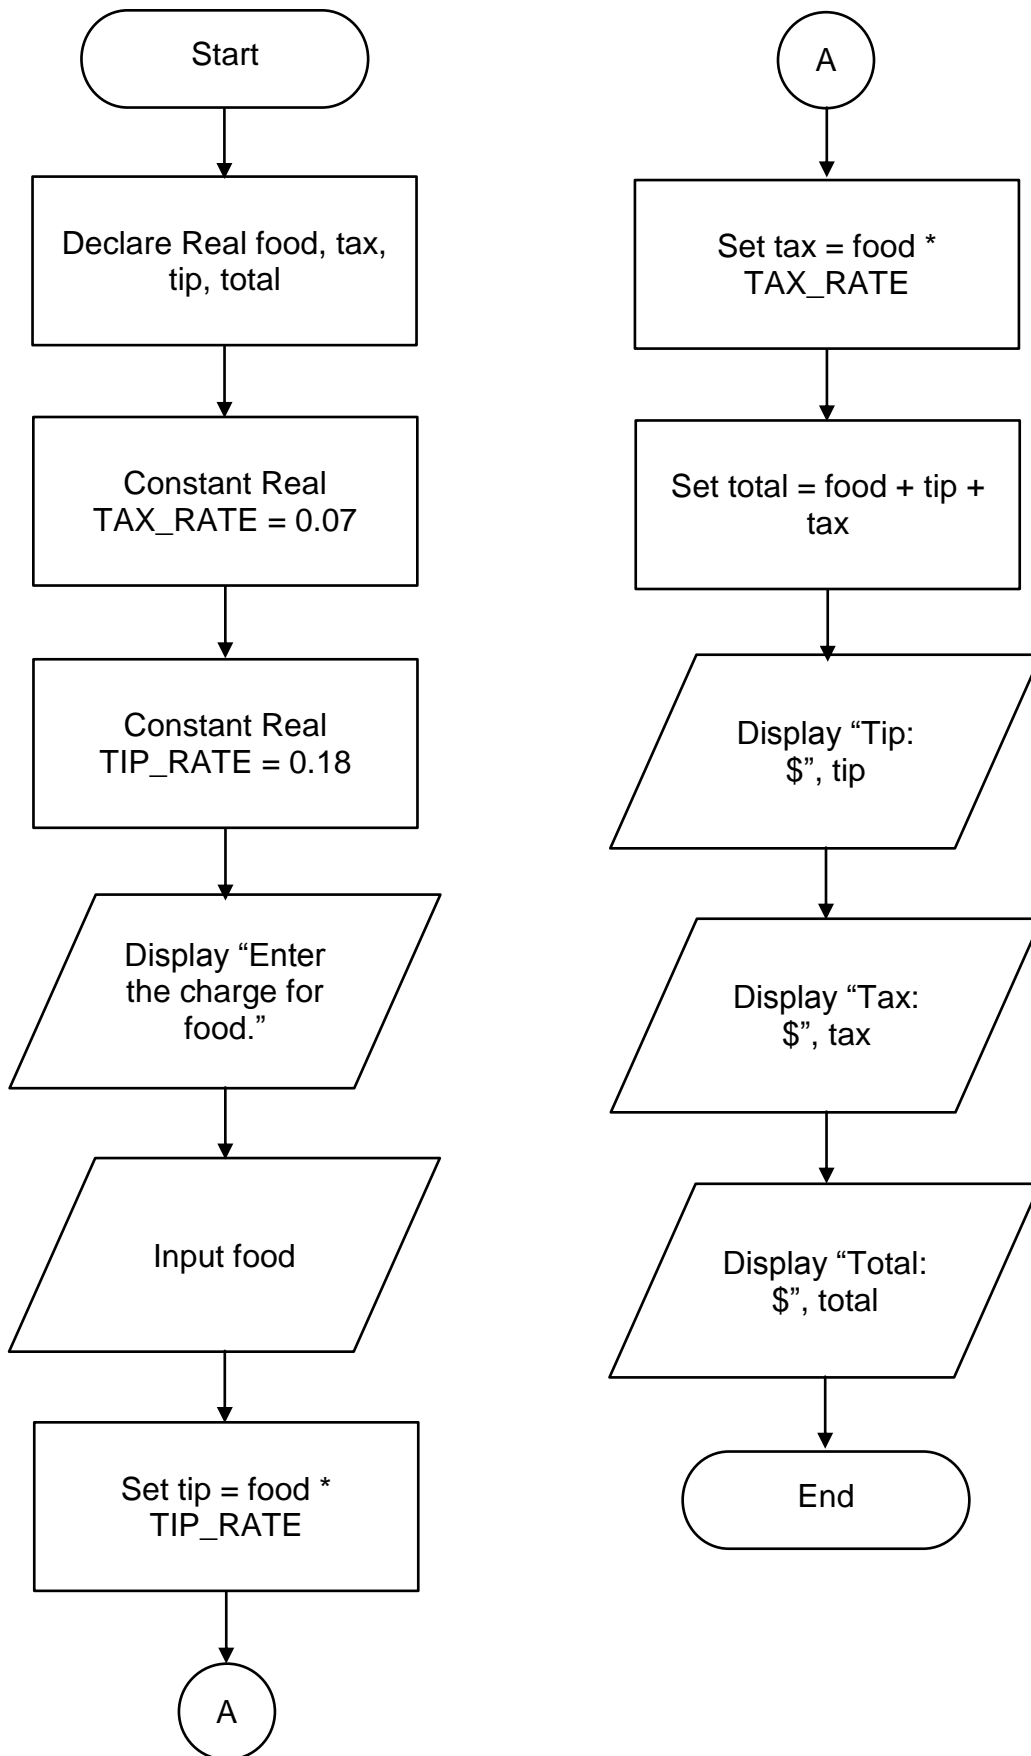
Start

Declare Real food, tax, tip, total

Constant Real TAX_RATE = 0.07

Constant Real TIP_RATE = 0.18

Display “Enter the charge for food.”

Input food

Set tip = food * TIP_RATE

A

A

Set tax = food * TAX_RATE

Set total = food + tip + tax

Display “Tip: $”, tip

Display “Tax: $”, tax

Display “Total: $”, total

End